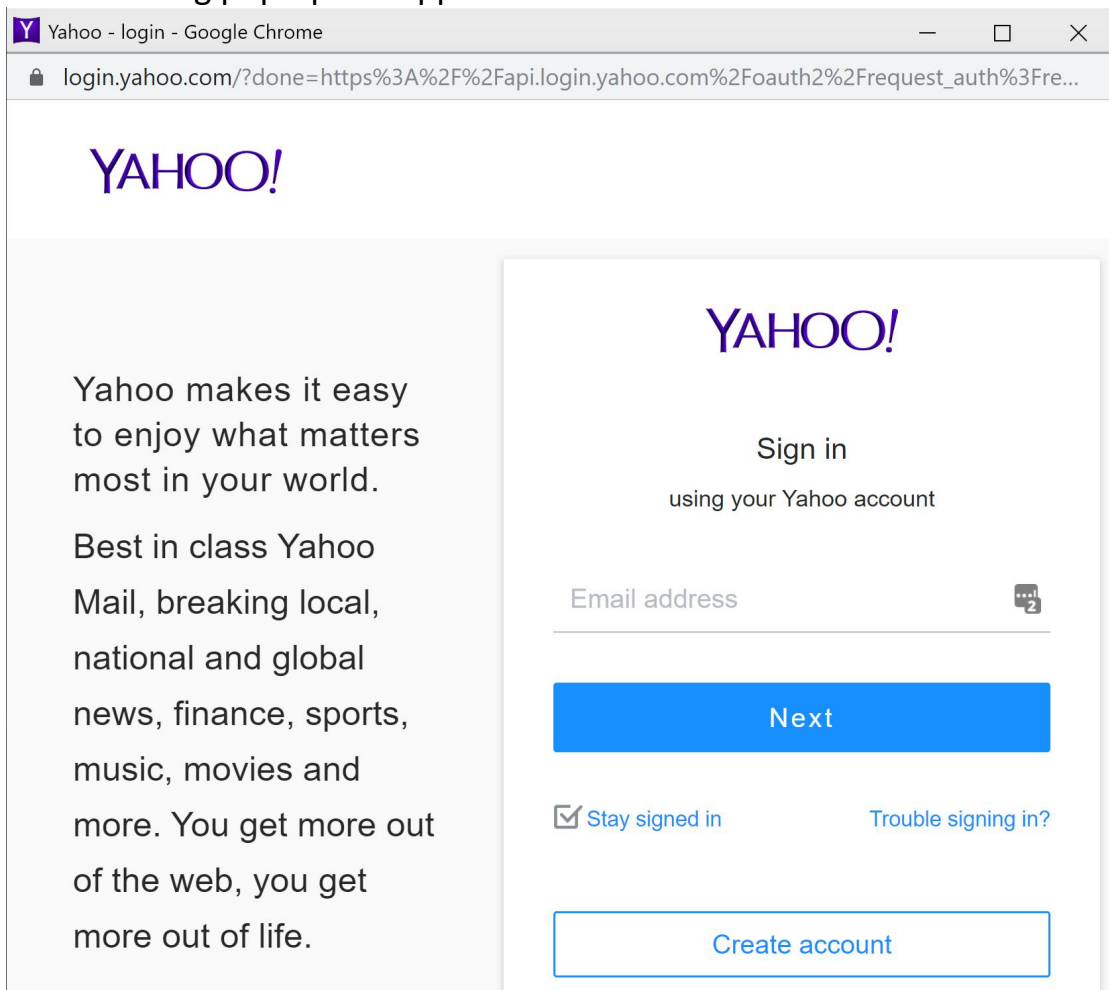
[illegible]

Yahoo - login - Google Chrome

login.yahoo.com/?done=https%3A%2F%2Fapi.login.yahoo.com%2Foauth2%2Frequest_auth%3Fre...

YAHOO!

Yahoo makes it easy to enjoy what matters most in your world.

Best in class Yahoo Mail, breaking local, national and global news, finance, sports, music, movies and more. You get more out of the web, you get more out of life.

YAHOO!

Sign in

using your Yahoo account

Email address

Next

Stay signed in

Trouble signing in?

Create account